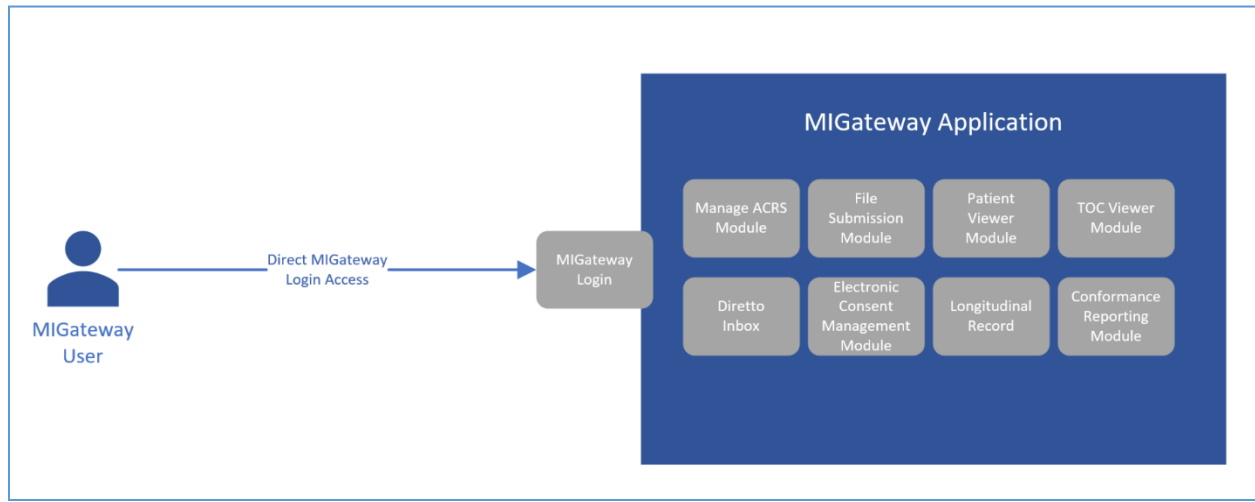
MIGateway User

Direct MIGateway Login Access

MIGateway Login

MIGateway Application

Manage ACRS Module

File Submission Module

Patient Viewer Module

TOC Viewer Module

Diretto Inbox

Electronic Consent Management Module

Longitudinal Record

Conformance Reporting Module